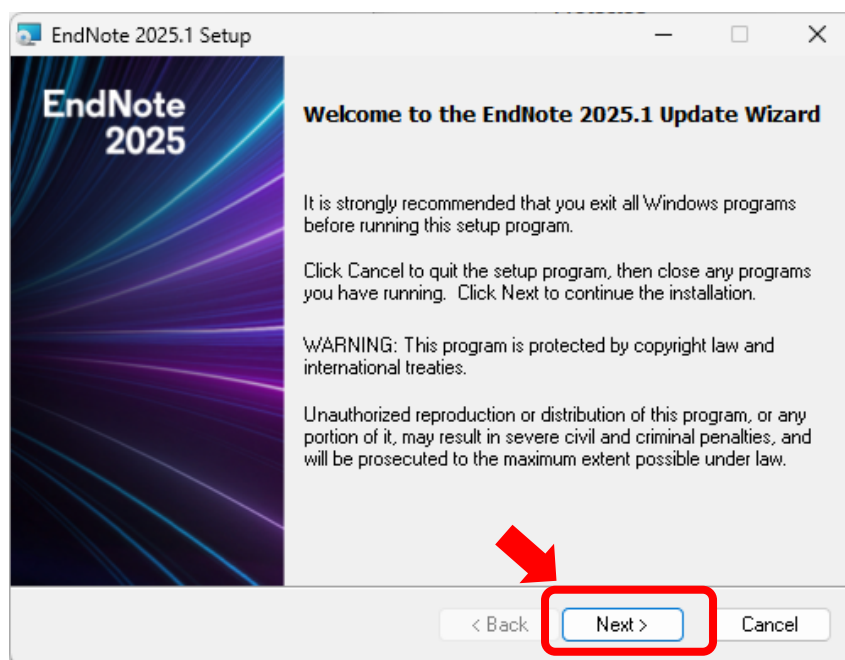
EndNote 2025.1 Setup

EndNote 2025

Welcome to the EndNote 2025.1 Update Wizard

It is strongly recommended that you exit all Windows programs before running this setup program.

Click Cancel to quit the setup program, then close any programs you have running. Click Next to continue the installation.

WARNING: This program is protected by copyright law and international treaties.

Unauthorized reproduction or distribution of this program, or any portion of it, may result in severe civil and criminal penalties, and will be prosecuted to the maximum extent possible under law.

< Back
Next >
Cancel